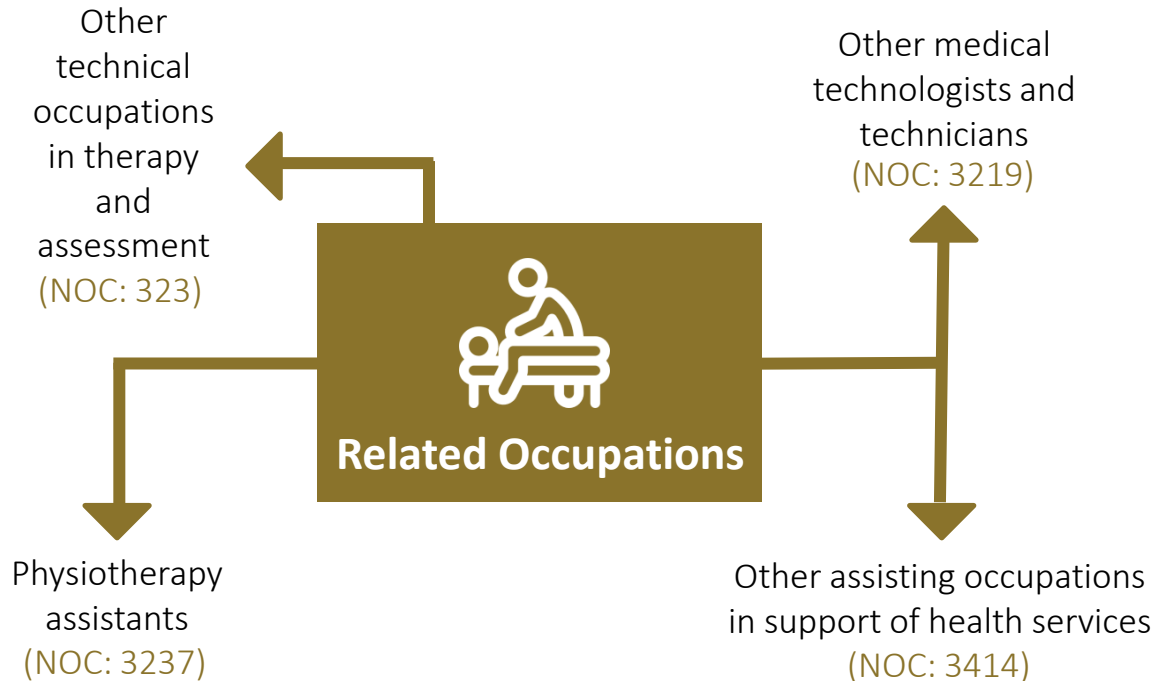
Other technical occupations in therapy and assessment (NOC: 323)

Other medical technologists and technicians (NOC: 3219)

Related Occupations

Physiotherapy assistants (NOC: 3237)

Other assisting occupations in support of health services (NOC: 3414)